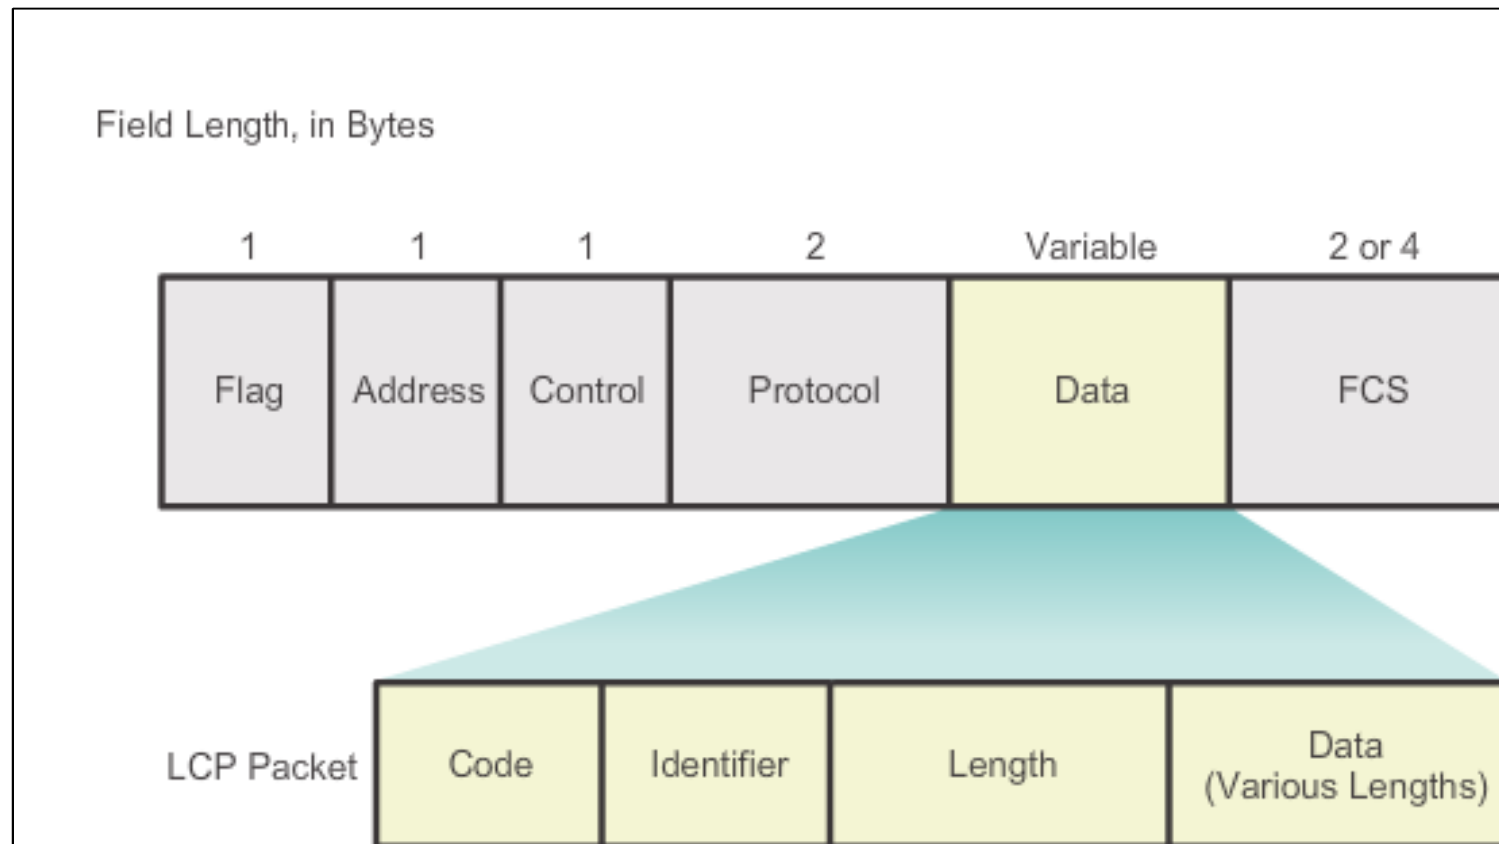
Field Length, in Bytes

| 1 | 1 | 1 | 2 | Variable | 2 or 4 |
|---|---|---|---|---|---|
| Flag | Address | Control | Protocol | Data | FCS |

LCP Packet

| Code | Identifier | Length | Data (Various Lengths) |
|---|---|---|---|